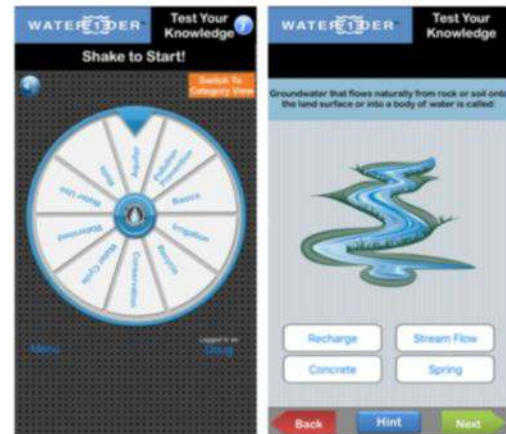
WATER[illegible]DER™ Test Your Knowledge

Shake to Start!

Switch To Category View

Aquifer

Pollution Prevention

Basics

Irrigation

Recycle

Conservation

Water Cycle

Watershed

Water Use

Water

Menu

Logged in as: Guest

WATER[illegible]DER™ Test Your Knowledge

Groundwater that flows naturally from rock or soil onto the land surface or into a body of water is called:

Recharge

Stream Flow

Concrete

Spring

Back

Hint

Next